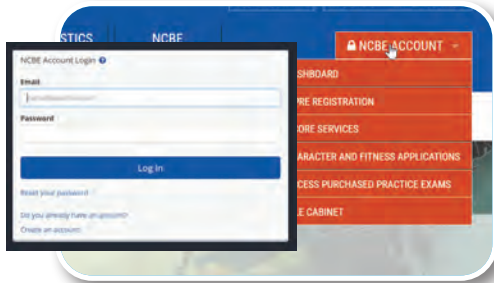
STICS

NCBE

NCBE ACCOUNT

SHBOARD

RE REGISTRATION

ORE SERVICES

ARACTER AND FITNESS APPLICATIONS

CESS PURCHASED PRACTICE EXAMS

E CABINET

NCBE Account Login

Email

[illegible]

Password

Log In

Reset your password

Do you already have an account?

Create an account